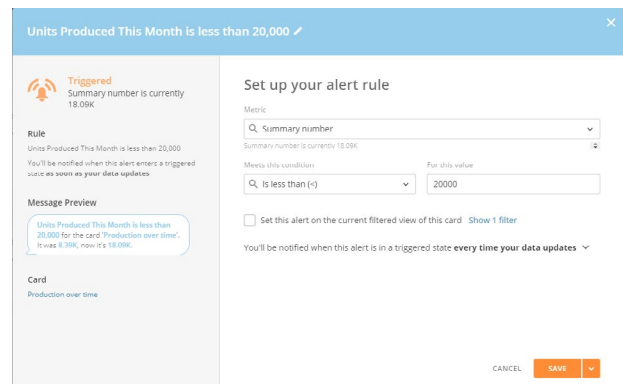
Units Produced This Month is less than 20,000

×

Triggered
Summary number is currently 18.09K

Rule
Units Produced This Month is less than 20,000
You'll be notified when this alert enters a triggered state as soon as your data updates

Message Preview
Units Produced This Month is less than 20,000 for the card 'Production over time'. It was 8.30K, now it's 18.09K.

Card
Production over time

Set up your alert rule

Metric
Summary number
Summary number is currently 18.09K

Meets this condition
Is less than (<)

For this value
20000

Set this alert on the current filtered view of this card Show 1 filter

You'll be notified when this alert is in a triggered state every time your data updates

CANCEL SAVE